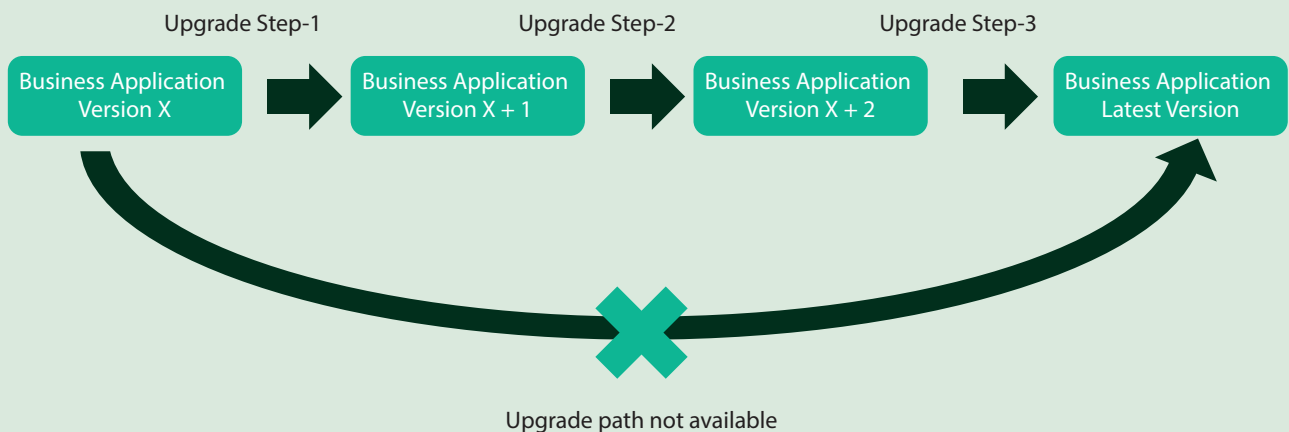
Upgrade Step-1

Upgrade Step-2

Upgrade Step-3

Business Application Version X

Business Application Version X + 1

Business Application Version X + 2

Business Application Latest Version

Upgrade path not available